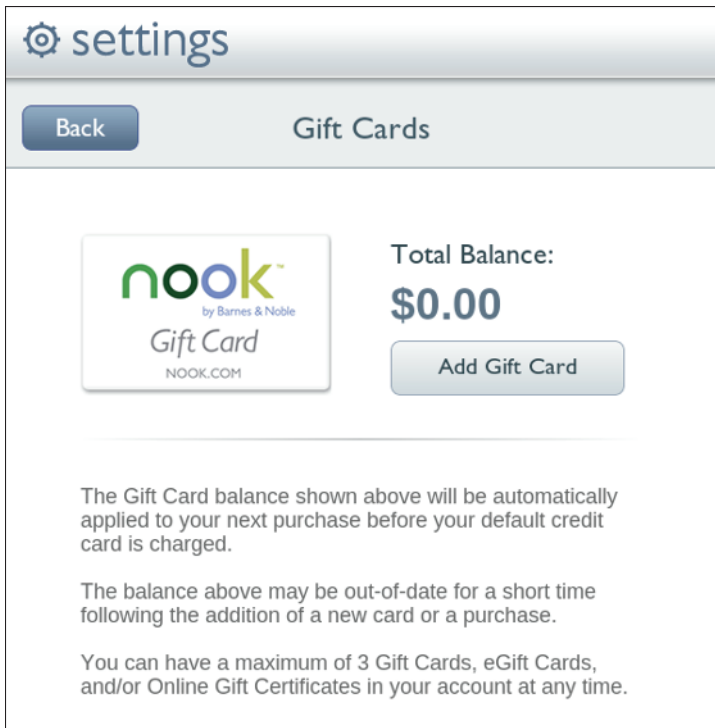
settings

Back

Gift Cards

nook™
by Barnes & Noble
Gift Card
NOOK.COM

Total Balance:
$0.00

Add Gift Card

The Gift Card balance shown above will be automatically applied to your next purchase before your default credit card is charged.

The balance above may be out-of-date for a short time following the addition of a new card or a purchase.

You can have a maximum of 3 Gift Cards, eGift Cards, and/or Online Gift Certificates in your account at any time.